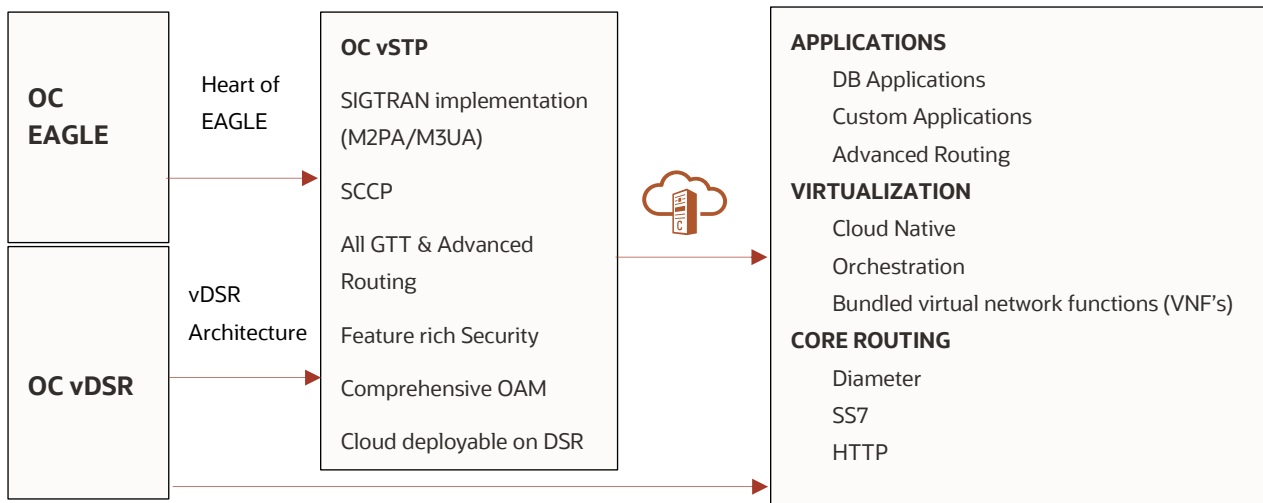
OC EAGLE

Heart of EAGLE

OC vDSR

vDSR Architecture

OC vSTP

SIGTRAN implementation (M2PA/M3UA)

SCCP

All GTT & Advanced Routing

Feature rich Security

Comprehensive OAM

Cloud deployable on DSR

C

APPLICATIONS

DB Applications

Custom Applications

Advanced Routing

VIRTUALIZATION

Cloud Native

Orchestration

Bundled virtual network functions (VNF's)

CORE ROUTING

Diameter

SS7

HTTP